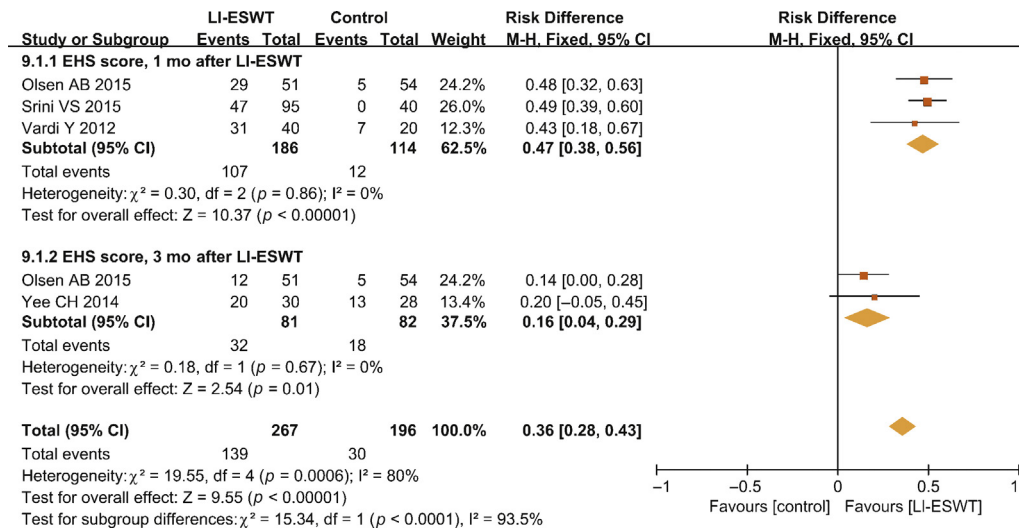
| Study or Subgroup | LI-ESWT Events | LI-ESWT Total | Control Events | Control Total | Weight | Risk Difference M-H, Fixed, 95% CI |
|---|---|---|---|---|---|---|
| **9.1.1 EHS score, 1 mo after LI-ESWT** | | | | | | |
| Olsen AB 2015 | 29 | 51 | 5 | 54 | 24.2% | 0.48 [0.32, 0.63] |
| Srini VS 2015 | 47 | 95 | 0 | 40 | 26.0% | 0.49 [0.39, 0.60] |
| Vardi Y 2012 | 31 | 40 | 7 | 20 | 12.3% | 0.43 [0.18, 0.67] |
| **Subtotal (95% CI)** | | **186** | | **114** | **62.5%** | **0.47 [0.38, 0.56]** |
| Total events | 107 | | 12 | | | |
| Heterogeneity: $\chi^2$ = 0.30, df = 2 ($p$ = 0.86); I² = 0% | | | | | | |
| Test for overall effect: Z = 10.37 ($p$ < 0.00001) | | | | | | |
| **9.1.2 EHS score, 3 mo after LI-ESWT** | | | | | | |
| Olsen AB 2015 | 12 | 51 | 5 | 54 | 24.2% | 0.14 [0.00, 0.28] |
| Yee CH 2014 | 20 | 30 | 13 | 28 | 13.4% | 0.20 [−0.05, 0.45] |
| **Subtotal (95% CI)** | | **81** | | **82** | **37.5%** | **0.16 [0.04, 0.29]** |
| Total events | 32 | | 18 | | | |
| Heterogeneity: $\chi^2$ = 0.18, df = 1 ($p$ = 0.67); I² = 0% | | | | | | |
| Test for overall effect: Z = 2.54 ($p$ = 0.01) | | | | | | |
| **Total (95% CI)** | | **267** | | **196** | **100.0%** | **0.36 [0.28, 0.43]** |
| Total events | 139 | | 30 | | | |
| Heterogeneity: $\chi^2$ = 19.55, df = 4 ($p$ = 0.0006); I² = 80% | | | | | | |
| Test for overall effect: Z = 9.55 ($p$ < 0.00001) | | | | | | |
| Test for subgroup differences: $\chi^2$ = 15.34, df = 1 ($p$ < 0.0001), I² = 93.5% | | | | | | |

Risk Difference
M-H, Fixed, 95% CI

−1 −0.5 0 0.5 1
Favours [control] Favours [LI-ESWT]